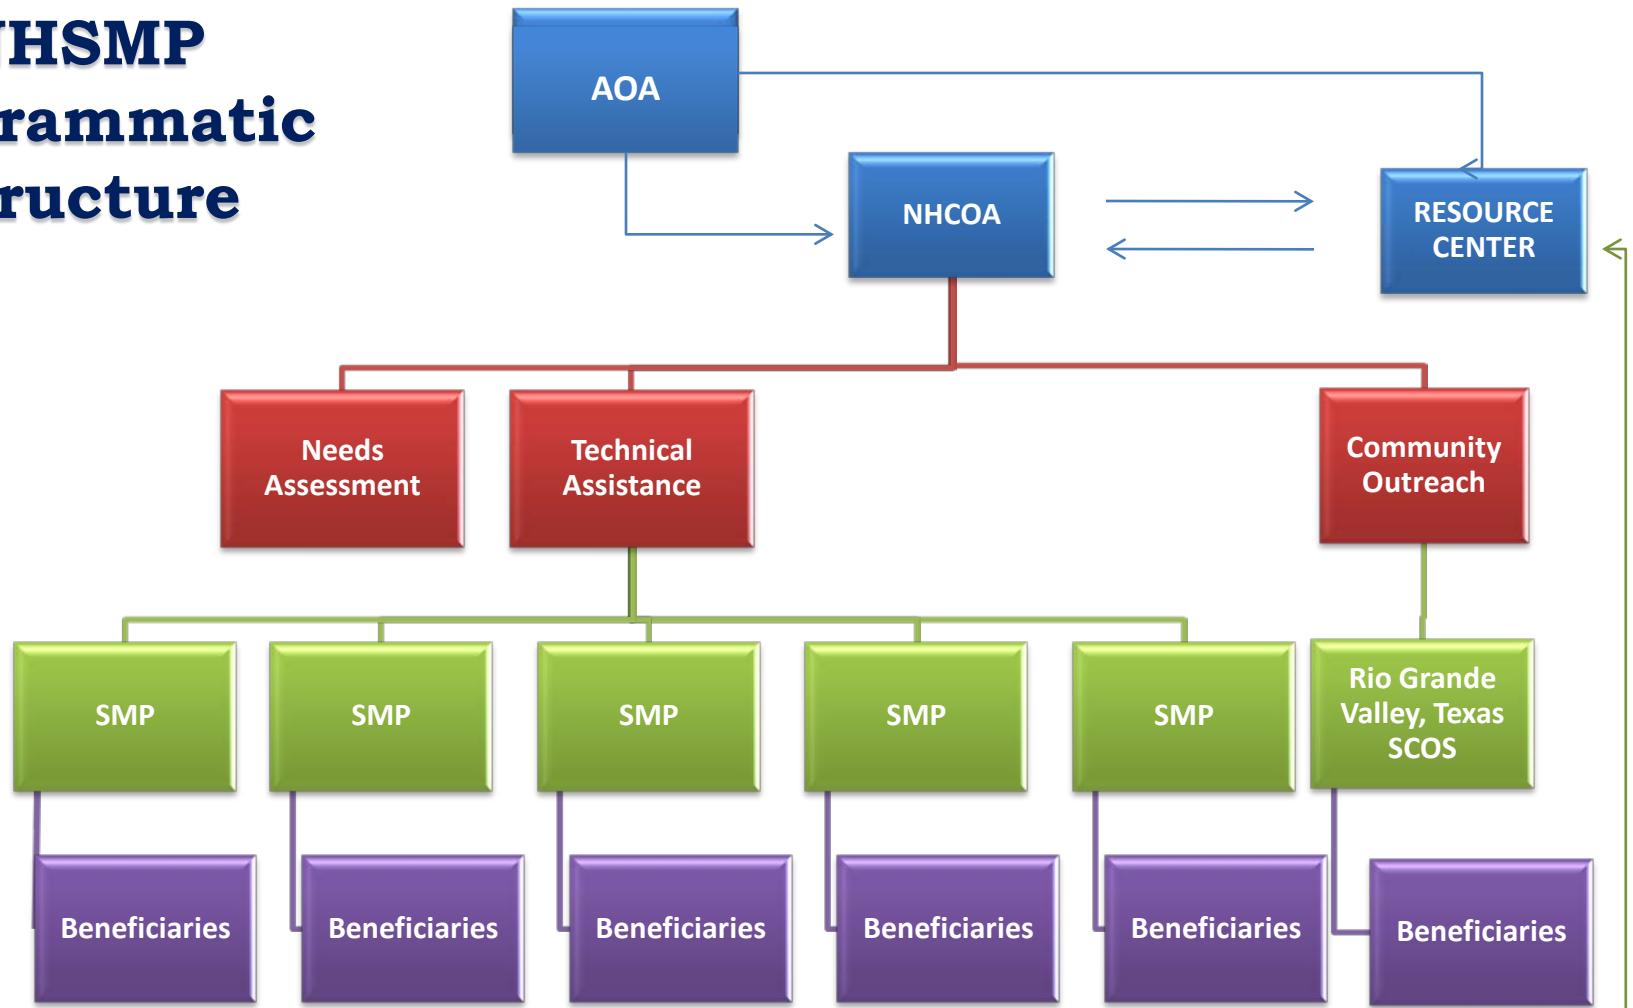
HSMP
rammatic
ructure

AOA

NHCOA

RESOURCE CENTER

Needs Assessment

Technical Assistance

Community Outreach

SMP

SMP

SMP

SMP

SMP

Rio Grande Valley, Texas SCOS

Beneficiaries

Beneficiaries

Beneficiaries

Beneficiaries

Beneficiaries

Beneficiaries